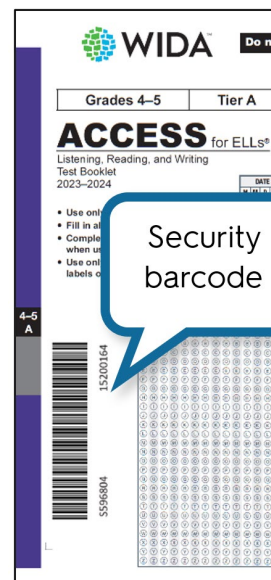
WIDA

Do n

Grades 4–5

Tier A

ACCESS for ELLs®

Listening, Reading, and Writing
Test Booklet
2023–2024

DATE

• Use onl
• Fill in al
• Comple when u
• Use onl labels o

Security barcode

4–5
A

15200164

5596804